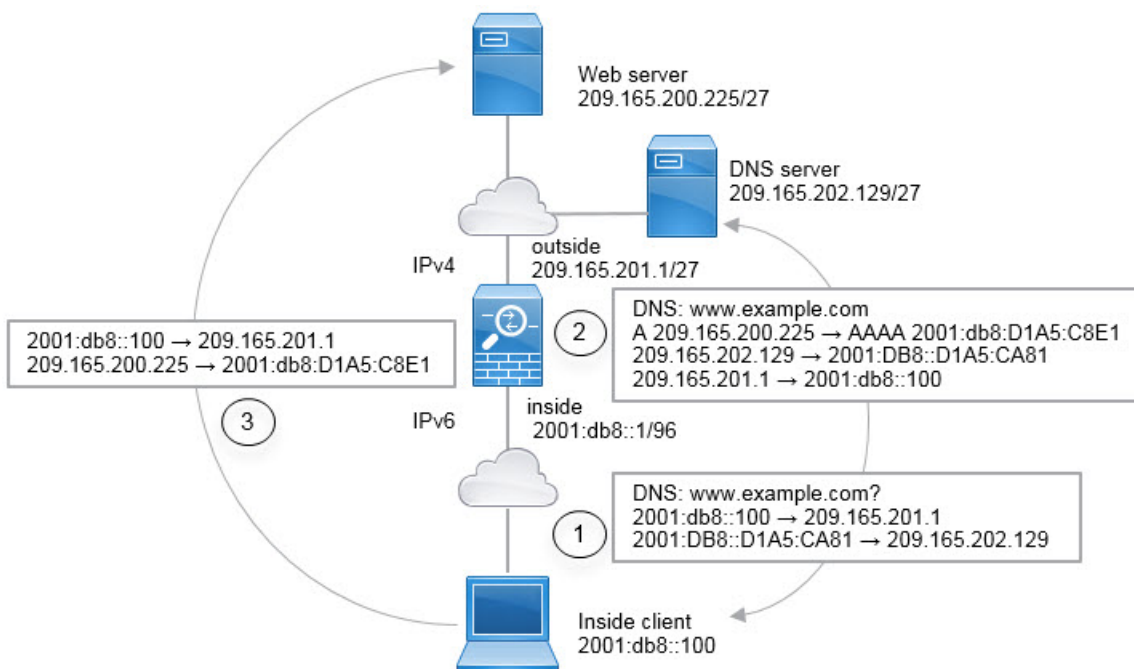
Web server
209.165.200.225/27

DNS server
209.165.202.129/27

outside
209.165.201.1/27

IPv4

DNS: www.example.com
A 209.165.200.225 → AAAA 2001:db8:D1A5:C8E1
209.165.202.129 → 2001:DB8::D1A5:CA81
209.165.201.1 → 2001:db8::100

2

2001:db8::100 → 209.165.201.1
209.165.200.225 → 2001:db8:D1A5:C8E1

3

IPv6

inside
2001:db8::1/96

DNS: www.example.com?
2001:db8::100 → 209.165.201.1
2001:DB8::D1A5:CA81 → 209.165.202.129

1

Inside client
2001:db8::100